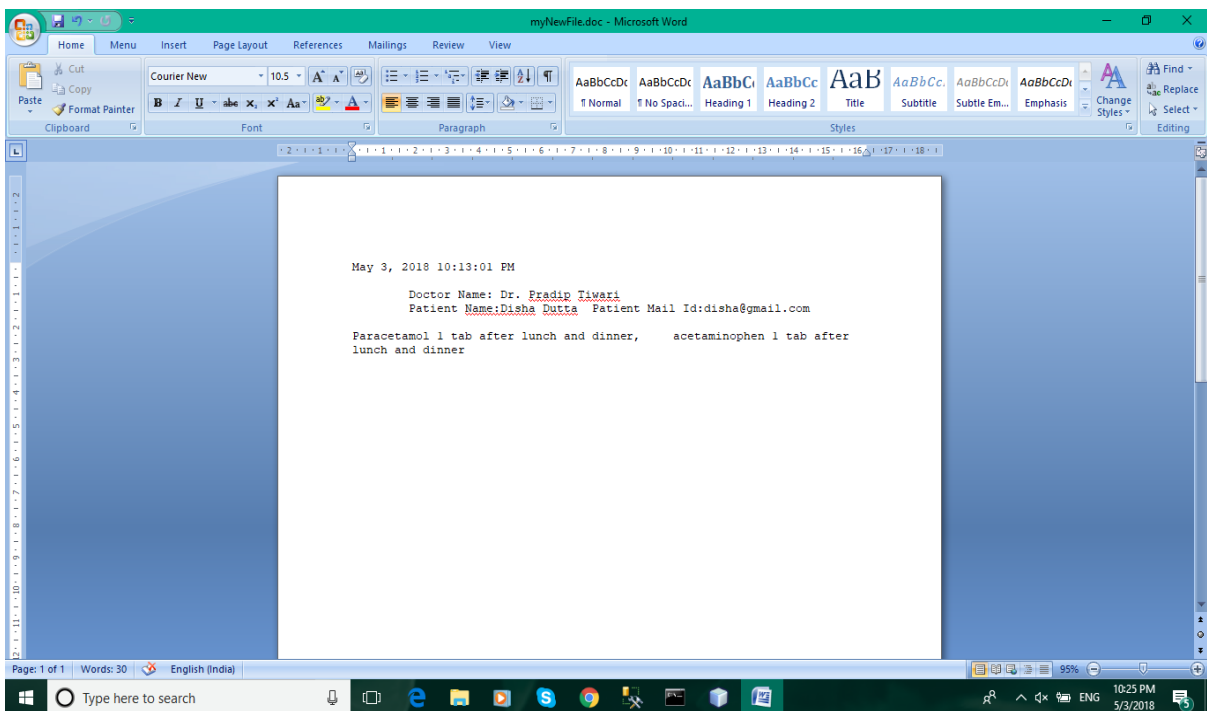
myNewFile.doc - Microsoft Word

Home Menu Insert Page Layout References Mailings Review View

Cut
Copy
Paste
Format Painter
Clipboard

Courier New 10.5
Font

Paragraph

AaBbCcDc ¶ Normal
AaBbCcDc ¶ No Spaci...
AaBbC Heading 1
AaBbCc Heading 2
AaB Title
AaBbCc. Subtitle
AaBbCcDc Subtle Em...
AaBbCcDc Emphasis
Change Styles
Styles

Find
Replace
Select
Editing

May 3, 2018 10:13:01 PM

Doctor Name: Dr. Pradip Tiwari
Patient Name:Disha Dutta Patient Mail Id:disha@gmail.com

Paracetamol 1 tab after lunch and dinner, acetaminophen 1 tab after lunch and dinner

Page: 1 of 1 Words: 30 English (India) 95%

Type here to search
ENG 10:25 PM 5/3/2018